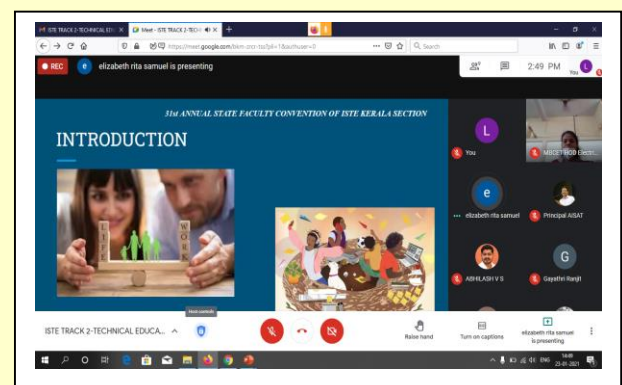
ISTE TRACK 2-TECHNICAL EDUC... ×
Meet - ISTE TRACK 2-TECH... ×
+
https://meet.google.com/bkm-cncr-tsx?pli=1&authuser=0
Search

REC
e
elizabeth rita samuel is presenting
28
2:49 PM
You

31st ANNUAL STATE FACULTY CONVENTION OF ISTE KERALA SECTION

INTRODUCTION

LIFE
WORK

L
You
MBCET HOD Electri...
e
elizabeth rita samuel
Principal AISAT
ABHILASH V S
G
Gayathri Ranjit

ISTE TRACK 2-TECHNICAL EDUCA...
Raise hand
Turn on captions
elizabeth rita samuel is presenting

ENG
14:49
23-01-2021